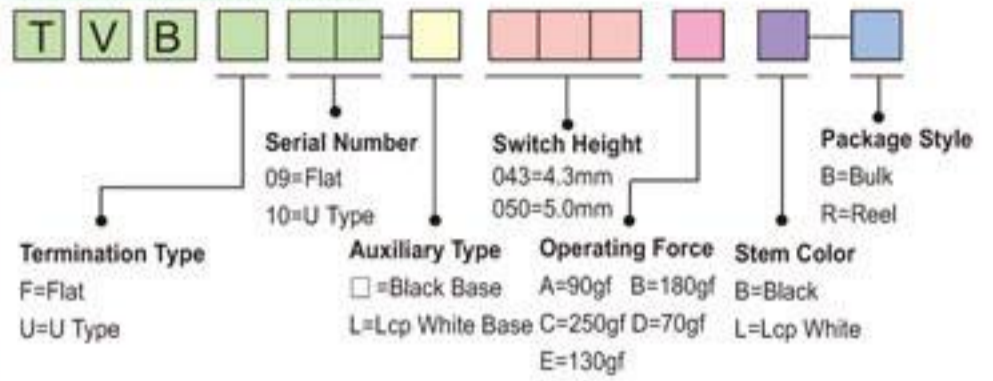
T V B

Serial Number
09=Flat
10=U Type

Switch Height
043=4.3mm
050=5.0mm

Package Style
B=Bulk
R=Reel

Termination Type
F=Flat
U=U Type

Auxiliary Type
☐ =Black Base
L=Lcp White Base

Operating Force
A=90gf B=180gf
C=250gf D=70gf
E=130gf

Stem Color
B=Black
L=Lcp White